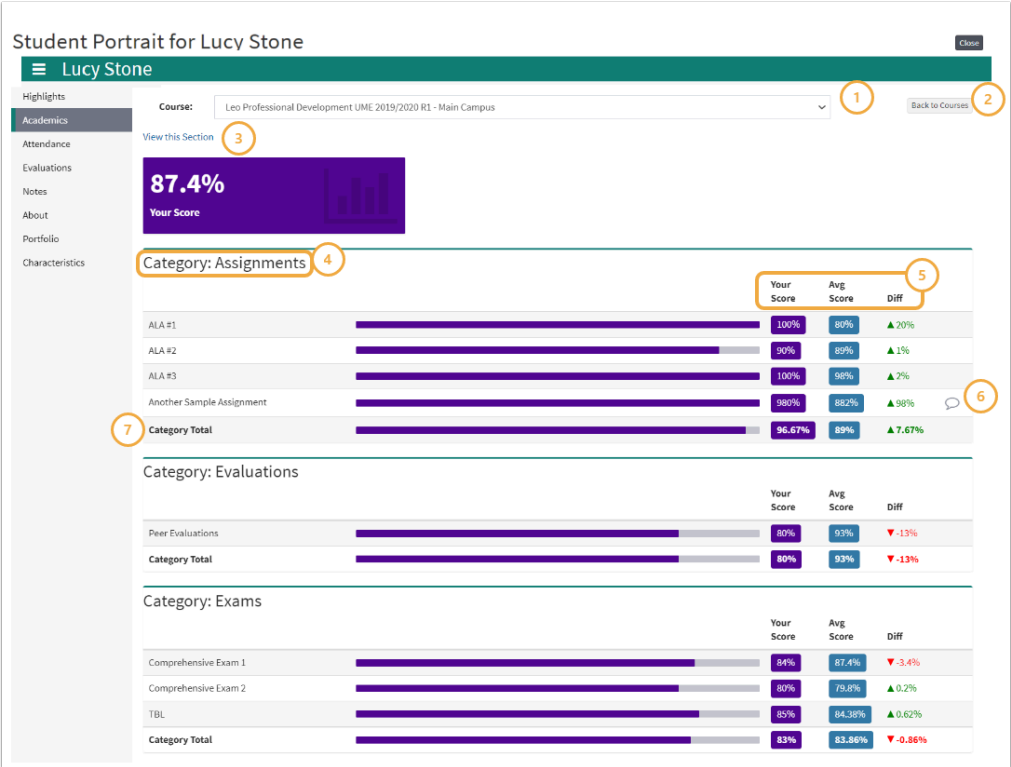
Student Portrait for Lucy Stone

Close

Lucy Stone

Highlights
Academics
Attendance
Evaluations
Notes
About
Portfolio
Characteristics

Course: Leo Professional Development UME 2019/2020 R1 - Main Campus

1

Back to Courses

2

View this Section

3

87.4%
Your Score

Category: Assignments

4

5

| | Your Score | Avg Score | Diff |
|---|---|---|---|
| ALA #1 | 100% | 80% | ▲20% |
| ALA #2 | 90% | 89% | ▲1% |
| ALA #3 | 100% | 98% | ▲2% |
| Another Sample Assignment | 980% | 882% | ▲98% |
| Category Total | 96.67% | 89% | ▲7.67% |

6

7

Category: Evaluations

| | Your Score | Avg Score | Diff |
|---|---|---|---|
| Peer Evaluations | 80% | 93% | ▼-13% |
| Category Total | 80% | 93% | ▼-13% |

Category: Exams

| | Your Score | Avg Score | Diff |
|---|---|---|---|
| Comprehensive Exam 1 | 84% | 87.4% | ▼-3.4% |
| Comprehensive Exam 2 | 80% | 79.8% | ▲0.2% |
| TBL | 85% | 84.38% | ▲0.62% |
| Category Total | 83% | 83.86% | ▼-0.86% |